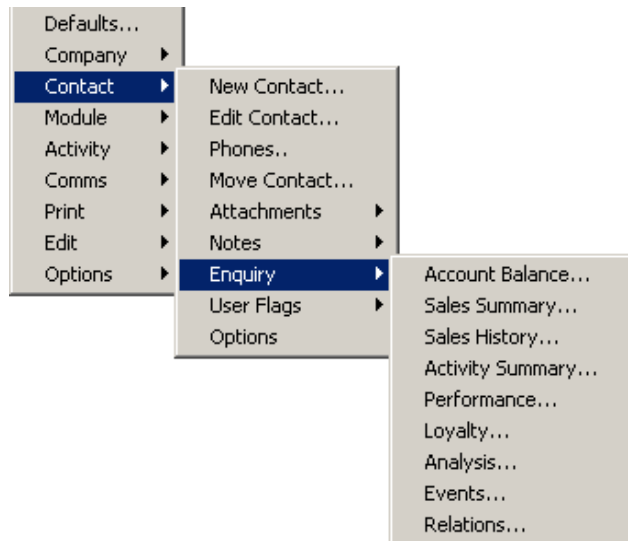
Defaults...
Company
Contact
Module
Activity
Comms
Print
Edit
Options

New Contact...
Edit Contact...
Phones..
Move Contact...
Attachments
Notes
Enquiry
User Flags
Options

Account Balance...
Sales Summary...
Sales History...
Activity Summary...
Performance...
Loyalty...
Analysis...
Events...
Relations...